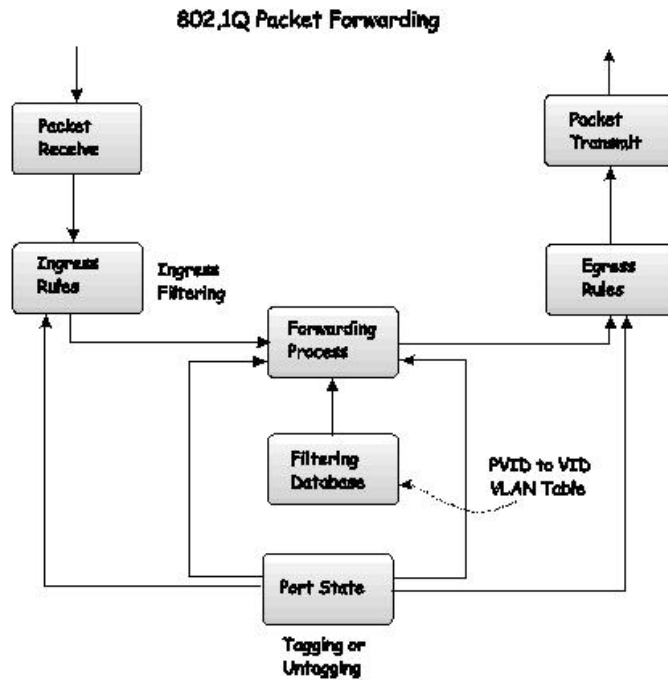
802.1Q Packet Forwarding

Packet Receive

Packet Transmit

Ingress Rules

Ingress Filtering

Egress Rules

Forwarding Process

Filtering Database

PVID to VID VLAN Table

Port State

Tagging or Untagging